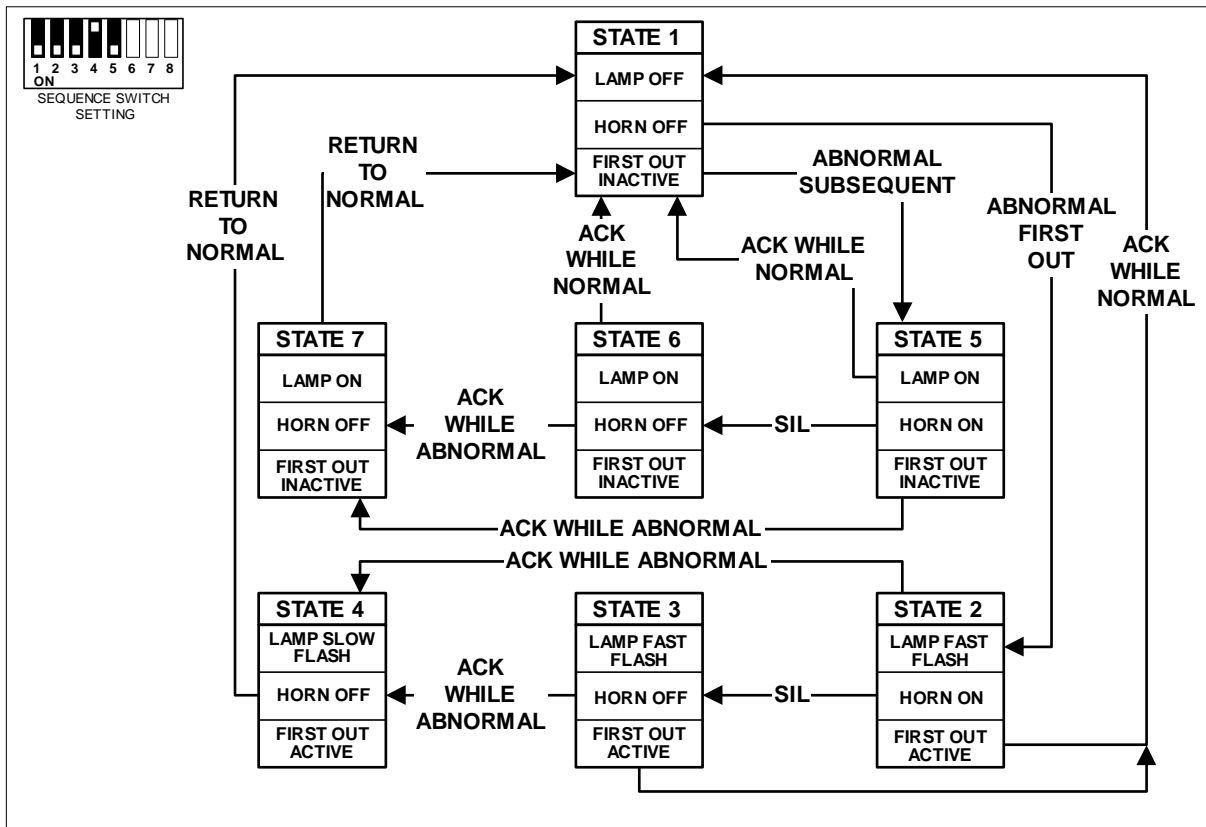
1 2 3 4 5 6 7 8
ON
SEQUENCE SWITCH SETTING

STATE 1
LAMP OFF
HORN OFF
FIRST OUT INACTIVE

RETURN TO NORMAL

RETURN TO NORMAL

ABNORMAL SUBSEQUENT

ABNORMAL FIRST OUT

ACK WHILE NORMAL

ACK WHILE NORMAL

ACK WHILE NORMAL

STATE 7
LAMP ON
HORN OFF
FIRST OUT INACTIVE

ACK WHILE ABNORMAL

STATE 6
LAMP ON
HORN OFF
FIRST OUT INACTIVE

SIL

STATE 5
LAMP ON
HORN ON
FIRST OUT INACTIVE

ACK WHILE ABNORMAL

ACK WHILE ABNORMAL

STATE 4
LAMP SLOW FLASH
HORN OFF
FIRST OUT ACTIVE

ACK WHILE ABNORMAL

STATE 3
LAMP FAST FLASH
HORN OFF
FIRST OUT ACTIVE

SIL

STATE 2
LAMP FAST FLASH
HORN ON
FIRST OUT ACTIVE